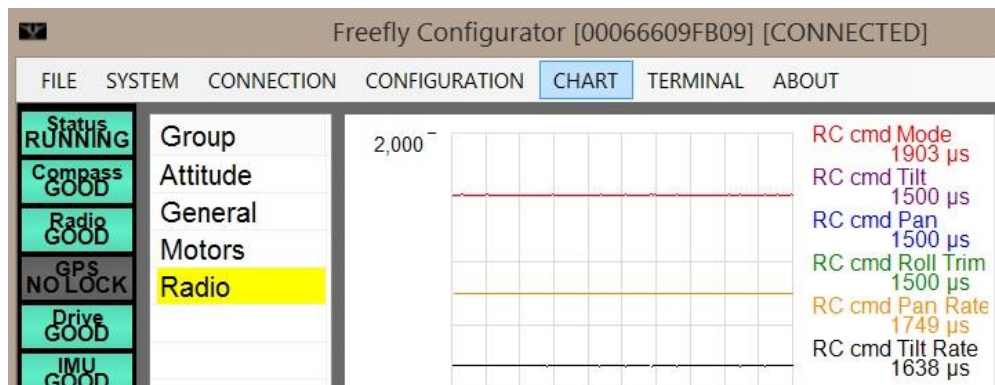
Freefly Configurator [00066609FB09] [CONNECTED]

FILE SYSTEM CONNECTION CONFIGURATION CHART TERMINAL ABOUT

Status RUNNING
Compass GOOD
Radio GOOD
GPS NO LOCK
Drive GOOD
IMU GOOD

Group
Attitude
General
Motors
Radio

2,000

RC cmd Mode 1903 µs
RC cmd Tilt 1500 µs
RC cmd Pan 1500 µs
RC cmd Roll Trim 1500 µs
RC cmd Pan Rate 1749 µs
RC cmd Tilt Rate 1638 µs